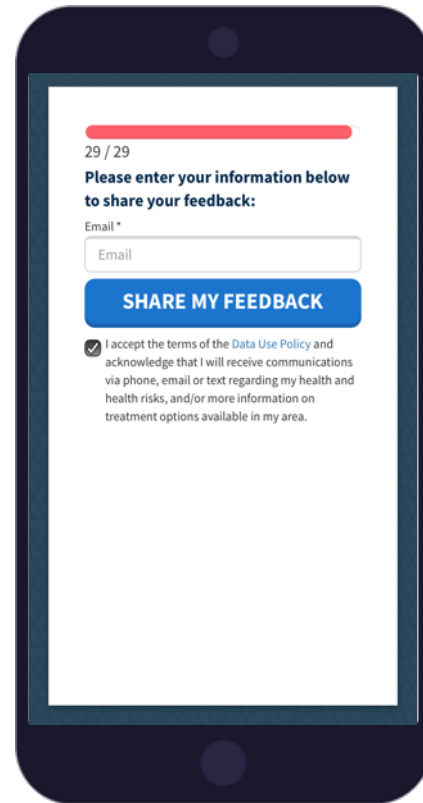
29 / 29

Please enter your information below to share your feedback:

Email *

Email

SHARE MY FEEDBACK

I accept the terms of the Data Use Policy and acknowledge that I will receive communications via phone, email or text regarding my health and health risks, and/or more information on treatment options available in my area.